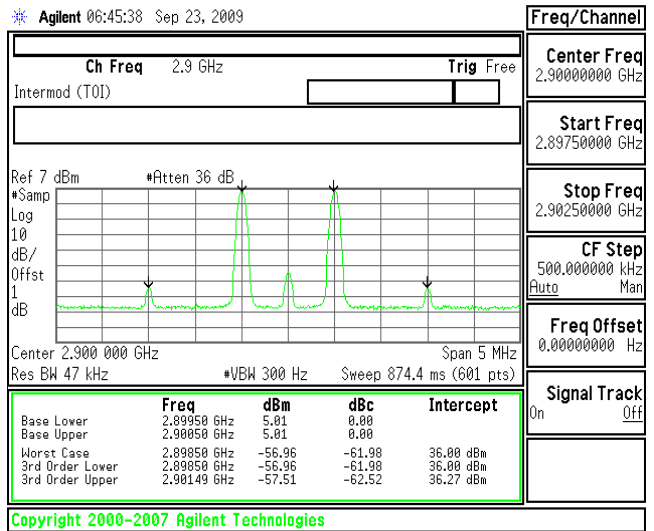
Agilent 06:45:38 Sep 23, 2009

Ch Freq 2.9 GHz Trig Free

Intermod (TOI)

Ref 7 dBm #Atten 36 dB

#Samp
Log
10
dB/
Offst
1
dB

Center 2.900 000 GHz Span 5 MHz
Res BW 47 kHz #VBW 300 Hz Sweep 874.4 ms (601 pts)

| | Freq | dBm | dBc | Intercept |
|---|---|---|---|---|
| Base Lower | 2.89950 GHz | 5.01 | 0.00 | |
| Base Upper | 2.90050 GHz | 5.01 | 0.00 | |
| Worst Case | 2.89850 GHz | -56.96 | -61.98 | 36.00 dBm |
| 3rd Order Lower | 2.89850 GHz | -56.96 | -61.98 | 36.00 dBm |
| 3rd Order Upper | 2.90149 GHz | -57.51 | -62.52 | 36.27 dBm |

Copyright 2000-2007 Agilent Technologies

Freq/Channel

Center Freq
2.90000000 GHz

Start Freq
2.89750000 GHz

Stop Freq
2.90250000 GHz

CF Step
500.000000 kHz
Auto Man

Freq Offset
0.00000000 Hz

Signal Track
On Off